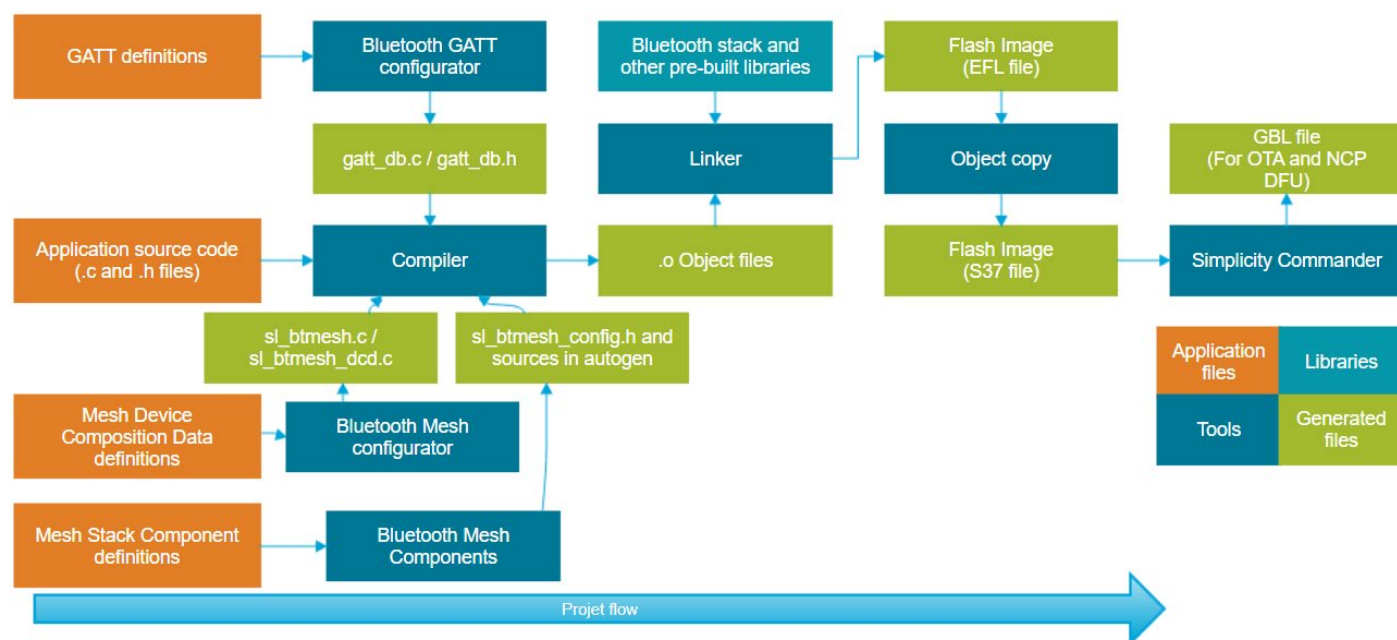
GATT definitions

Bluetooth GATT configurator

Bluetooth stack and other pre-built libraries

Flash Image (EFL file)

gatt_db.c / gatt_db.h

Linker

Object copy

GBL file (For OTA and NCP DFU)

Application source code (.c and .h files)

Compiler

.o Object files

Flash Image (S37 file)

Simplicity Commander

sl_btmesh.c / sl_btmesh_dcd.c

sl_btmesh_config.h and sources in autogen

Application files

Libraries

Mesh Device Composition Data definitions

Bluetooth Mesh configurator

Tools

Generated files

Mesh Stack Component definitions

Bluetooth Mesh Components

Projet flow